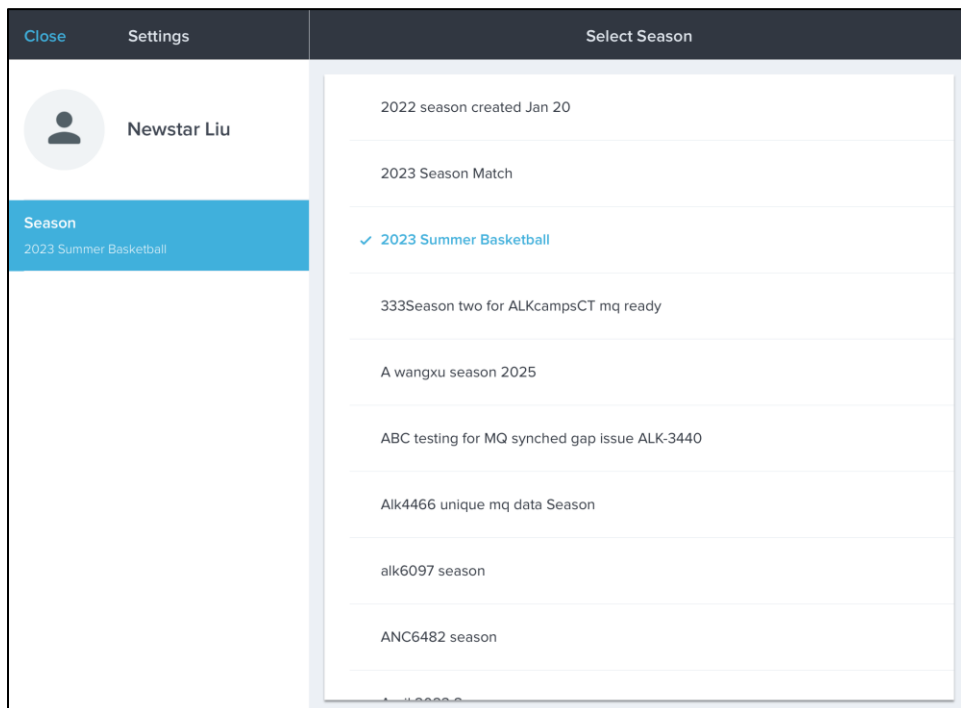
Close Settings

Select Season

Newstar Liu

Season
2023 Summer Basketball

2022 season created Jan 20

2023 Season Match

✓ 2023 Summer Basketball

333Season two for ALKcampsCT mq ready

A wangxu season 2025

ABC testing for MQ synched gap issue ALK-3440

Alk4466 unique mq data Season

alk6097 season

ANC6482 season

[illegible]